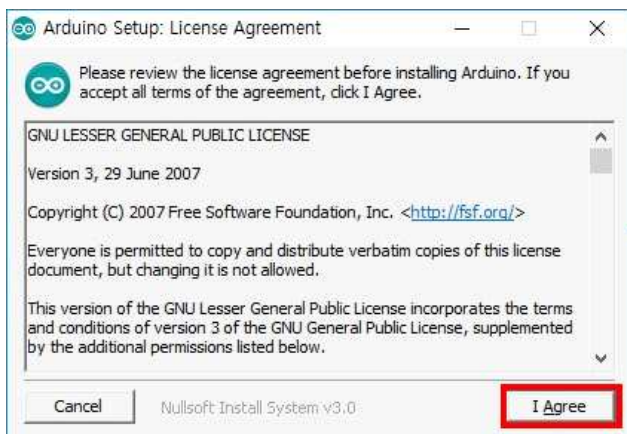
Arduino Setup: License Agreement

Please review the license agreement before installing Arduino. If you accept all terms of the agreement, click I Agree.

GNU LESSER GENERAL PUBLIC LICENSE

Version 3, 29 June 2007

Copyright (C) 2007 Free Software Foundation, Inc. <http://fsf.org/>

Everyone is permitted to copy and distribute verbatim copies of this license document, but changing it is not allowed.

This version of the GNU Lesser General Public License incorporates the terms and conditions of version 3 of the GNU General Public License, supplemented by the additional permissions listed below.

Cancel

Nullsoft Install System v3.0

I Agree